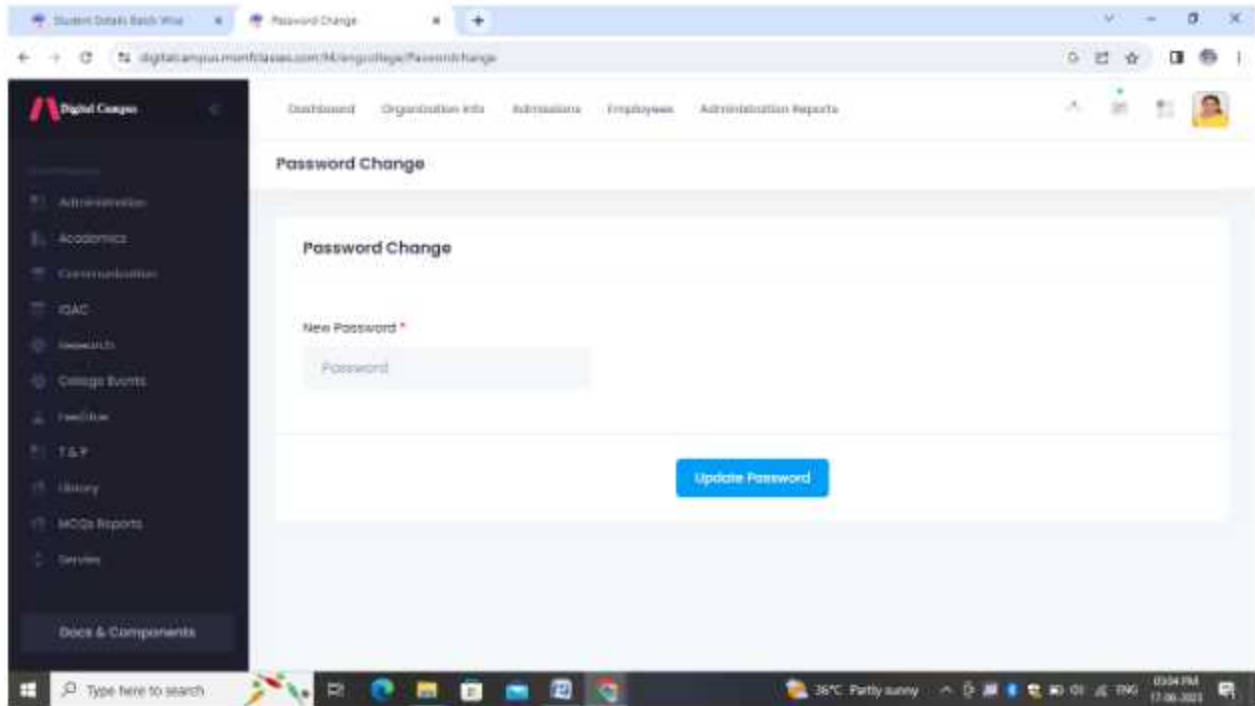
Student Details Batch Wise
Password Change

digitalcampus.mentorclasses.com/M/engcollege/PasswordChange

Digital Campus

Dashboard Organization Info Admissions Employees Administration Reports

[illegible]
Administration
Academics
Communication
IQAC
Research
College Events
Feedback
T&P
Library
MCQs Reports
Services

Docs & Components

Password Change

Password Change

New Password *
Password

Update Password

Type here to search

36°C Partly sunny ENG 03:04 PM 17-06-2023